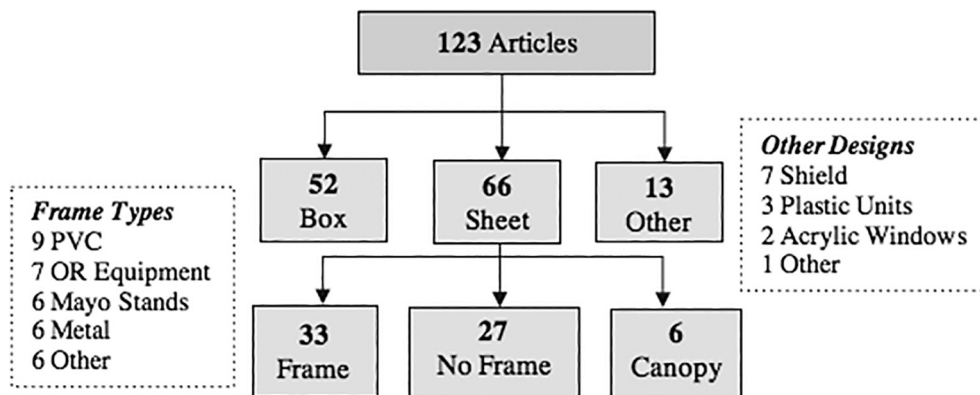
123 Articles

52
Box

66
Sheet

13
Other

Other Designs
7 Shield
3 Plastic Units
2 Acrylic Windows
1 Other

Frame Types
9 PVC
7 OR Equipment
6 Mayo Stands
6 Metal
6 Other

33
Frame

27
No Frame

6
Canopy